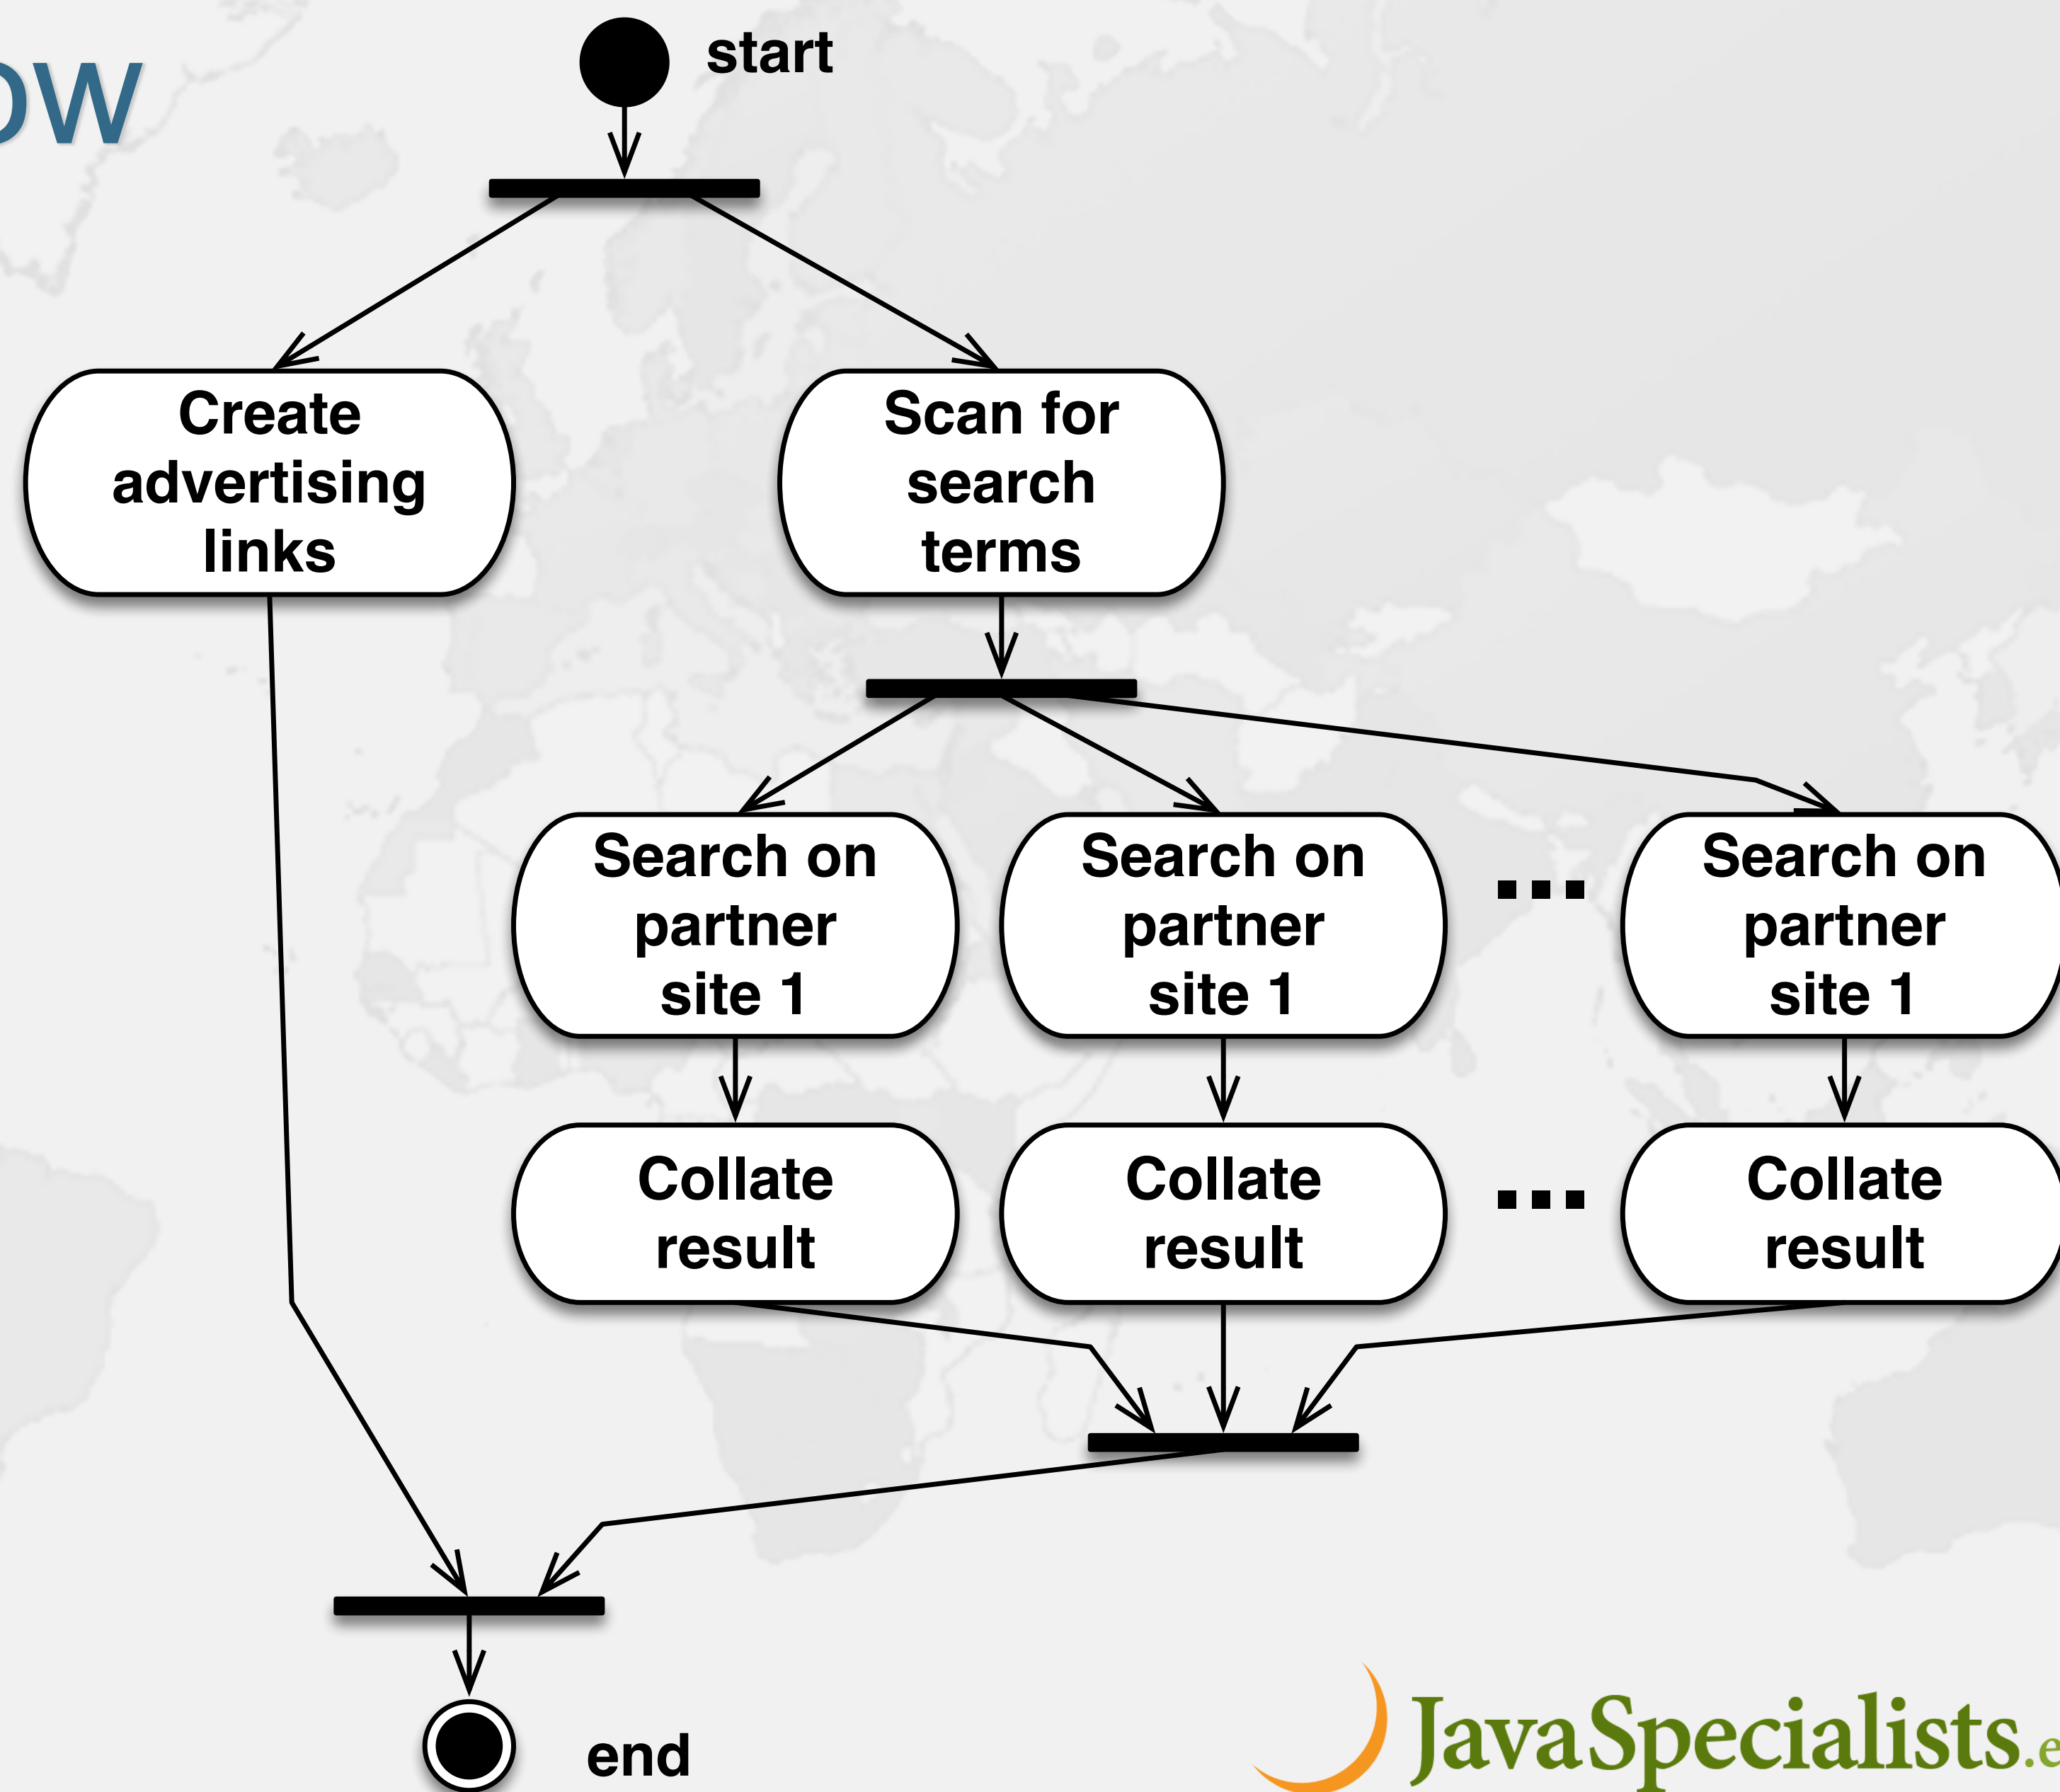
ow

start

Create advertising links

Scan for search terms

Search on partner site 1

Search on partner site 1

...

Search on partner site 1

Collate result

Collate result

...

Collate result

end

JavaSpecialists.e